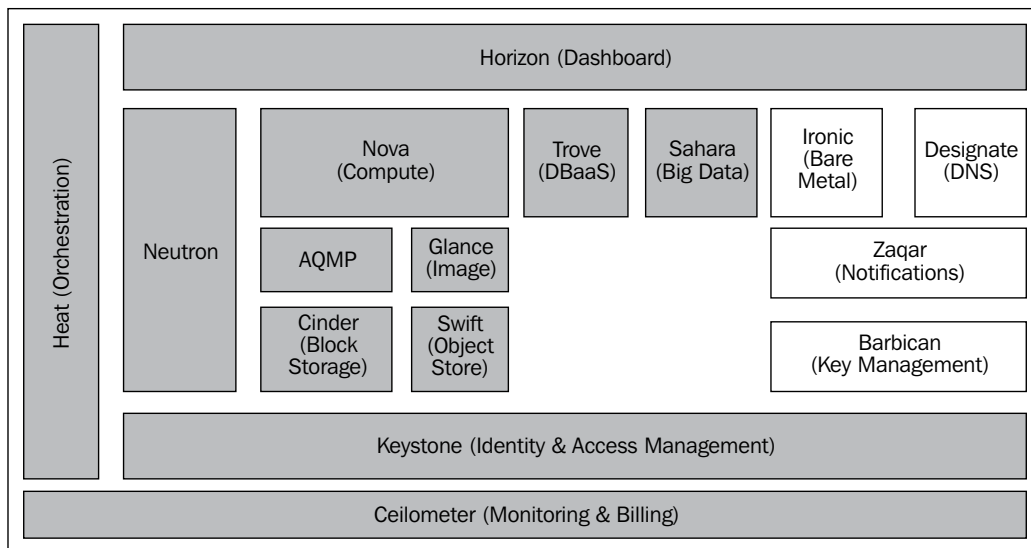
Heat (Orchestration)

Horizon (Dashboard)

Neutron

Nova (Compute)

Trove (DBaaS)

Sahara (Big Data)

Ironic (Bare Metal)

Designate (DNS)

AQMP

Glance (Image)

Zaqar (Notifications)

Cinder (Block Storage)

Swift (Object Store)

Barbican (Key Management)

Keystone (Identity & Access Management)

Ceilometer (Monitoring & Billing)